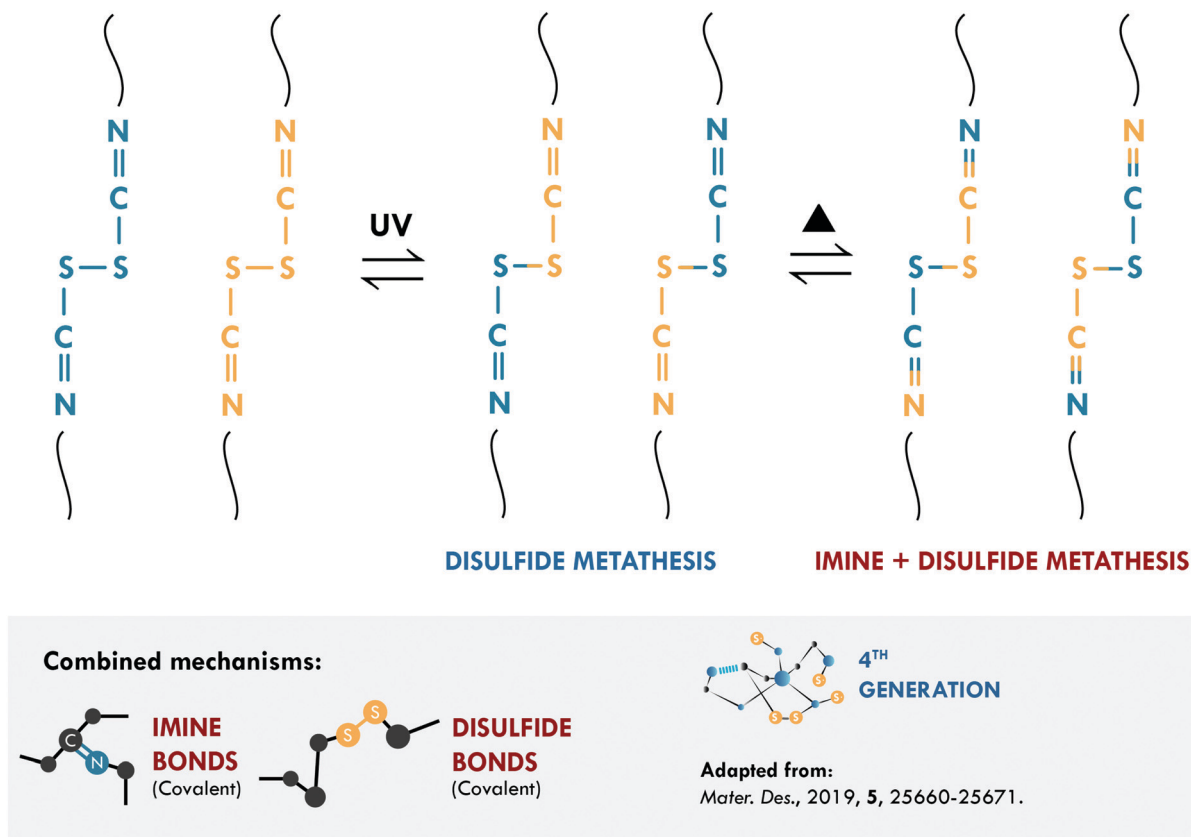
N
C
S S
C
N

N
C
S S
C
N

UV

N
C
S S
C
N

N
C
S S
C
N

▲

N
C
S S
C
N

N
C
S S
C
N

DISULFIDE METATHESIS

IMINE + DISULFIDE METATHESIS

Combined mechanisms:

C N

IMINE BONDS
(Covalent)

S S

DISULFIDE BONDS
(Covalent)

S S S S

$4^{TH}$ GENERATION

Adapted from:
*Mater. Des.*, 2019, **5**, 25660-25671.